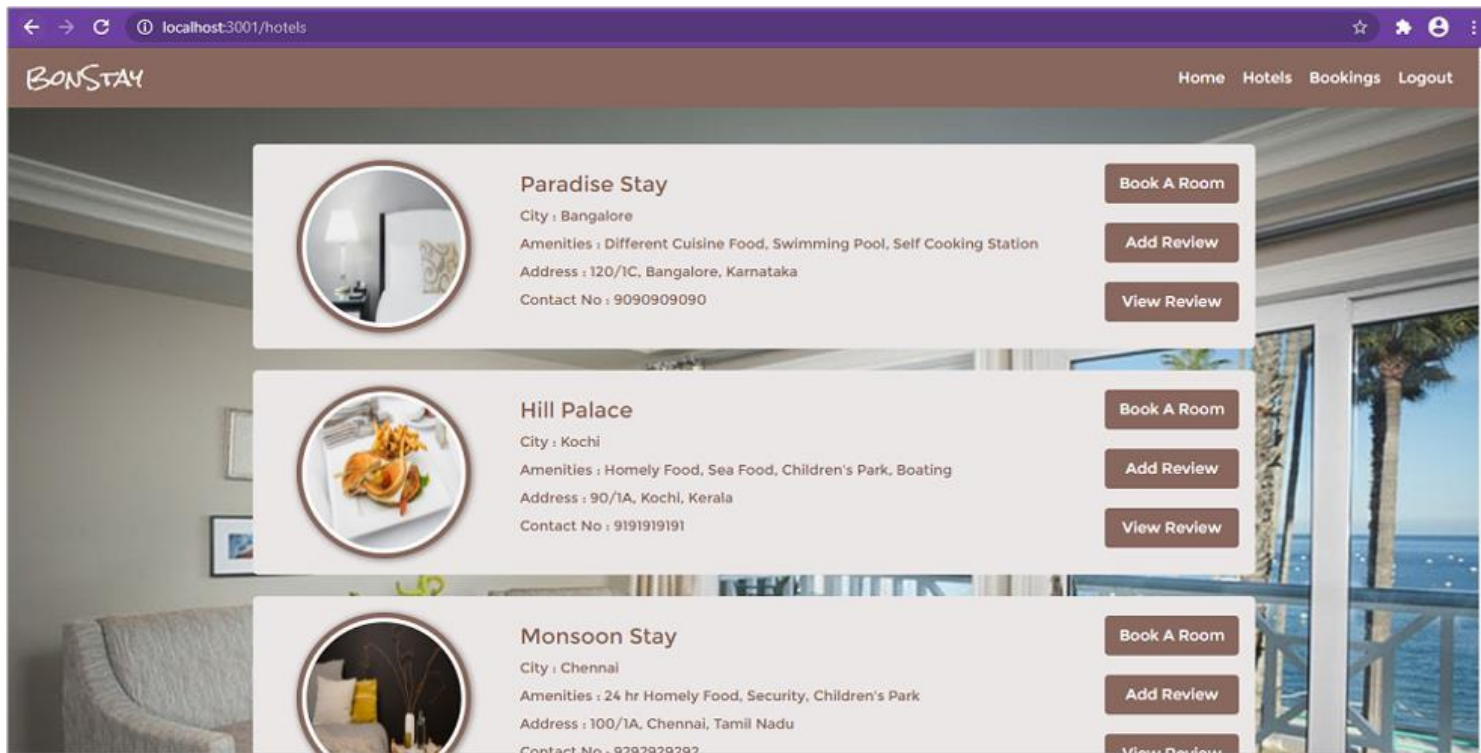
localhost:3001/hotels

BONSTAY

Home Hotels Bookings Logout

Paradise Stay
City : Bangalore
Amenities : Different Cuisine Food, Swimming Pool, Self Cooking Station
Address : 120/1C, Bangalore, Karnataka
Contact No : 9090909090

Book A Room
Add Review
View Review

Hill Palace
City : Kochi
Amenities : Homely Food, Sea Food, Children's Park, Boating
Address : 90/1A, Kochi, Kerala
Contact No : 9191919191

Book A Room
Add Review
View Review

Monsoon Stay
City : Chennai
Amenities : 24 hr Homely Food, Security, Children's Park
Address : 100/1A, Chennai, Tamil Nadu
Contact No : 9292929292

Book A Room
Add Review
View Review